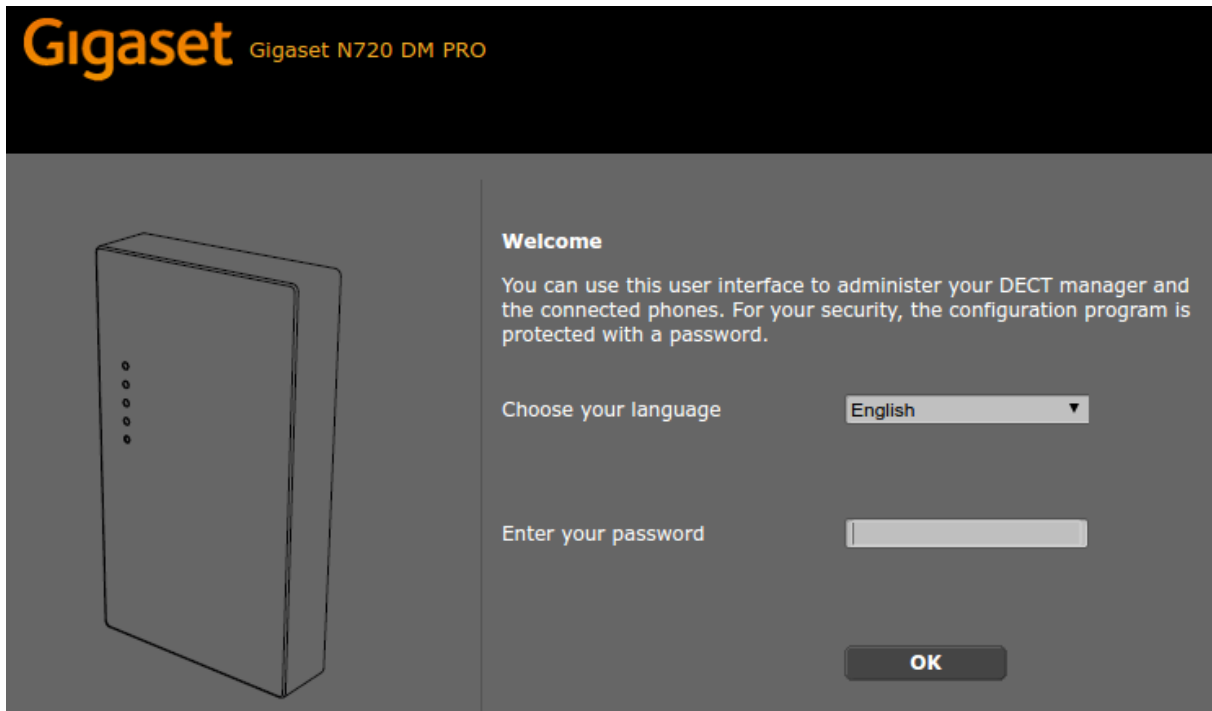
Gigaset Gigaset N720 DM PRO

Welcome

You can use this user interface to administer your DECT manager and the connected phones. For your security, the configuration program is protected with a password.

Choose your language English

Enter your password

OK